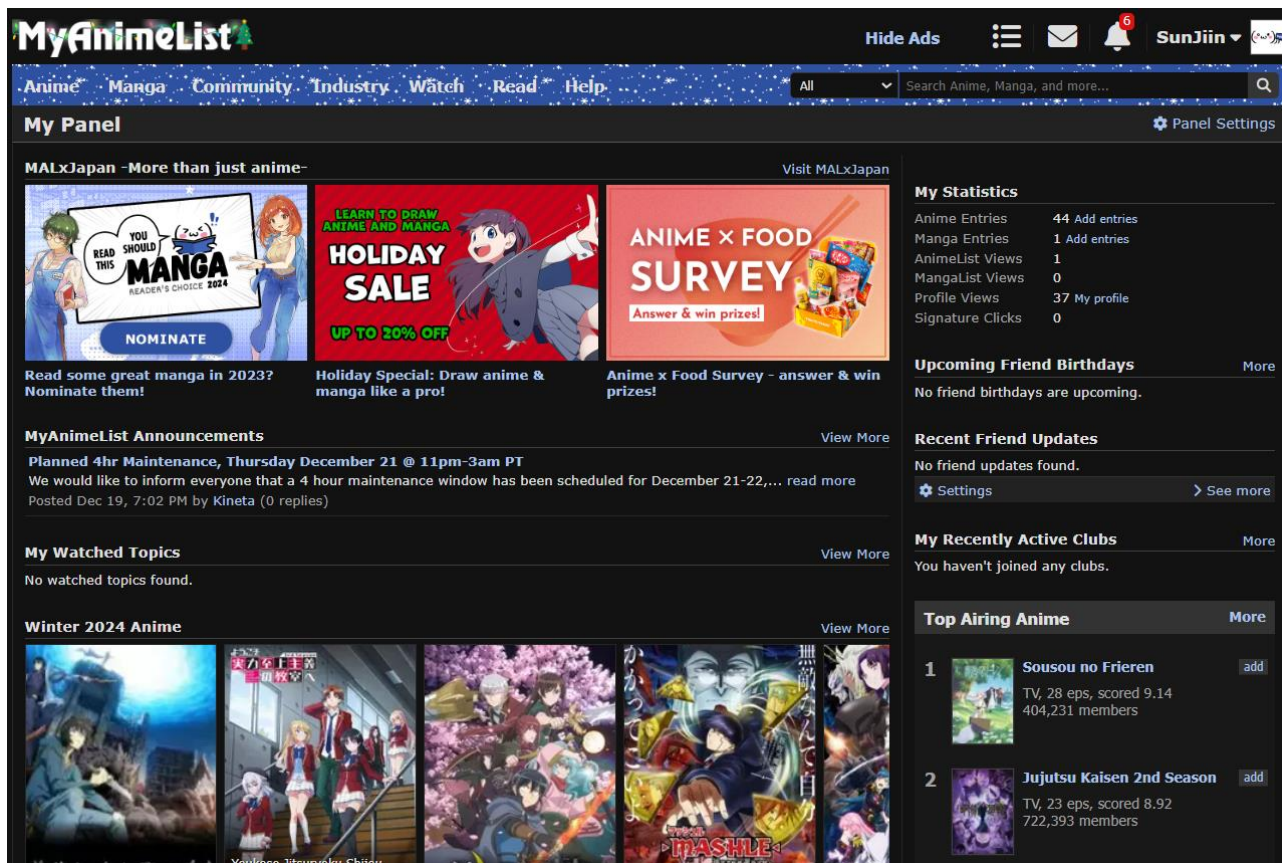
MyAnimeList

Hide Ads 6 SunJiin

Anime Manga Community Industry Watch Read Help

All Search Anime, Manga, and more...

My Panel

Panel Settings

MALxJapan -More than just anime-

Visit MALxJapan

YOU SHOULD READ THIS MANGA READER'S CHOICE 2024 NOMINATE

LEARN TO DRAW ANIME AND MANGA HOLIDAY SALE UP TO 20% OFF

ANIME × FOOD SURVEY Answer & win prizes!

Read some great manga in 2023? Nominate them!

Holiday Special: Draw anime & manga like a pro!

Anime x Food Survey - answer & win prizes!

MyAnimeList Announcements

View More

Planned 4hr Maintenance, Thursday December 21 @ 11pm-3am PT

We would like to inform everyone that a 4 hour maintenance window has been scheduled for December 21-22,... read more

Posted Dec 19, 7:02 PM by Kineta (0 replies)

My Watched Topics

View More

No watched topics found.

Winter 2024 Anime

View More

Youkoso Jitsuryoku Shijou

MASHLE

My Statistics

| | |
|---|---|
| Anime Entries | 44 Add entries |
| Manga Entries | 1 Add entries |
| AnimeList Views | 1 |
| MangaList Views | 0 |
| Profile Views | 37 My profile |
| Signature Clicks | 0 |

Upcoming Friend Birthdays

More

No friend birthdays are upcoming.

Recent Friend Updates

No friend updates found.

Settings

See more

My Recently Active Clubs

More

You haven't joined any clubs.

Top Airing Anime

More

1 Sousou no Frieren add
TV, 28 eps, scored 9.14
404,231 members

2 Jujutsu Kaisen 2nd Season add
TV, 23 eps, scored 8.92
722,393 members